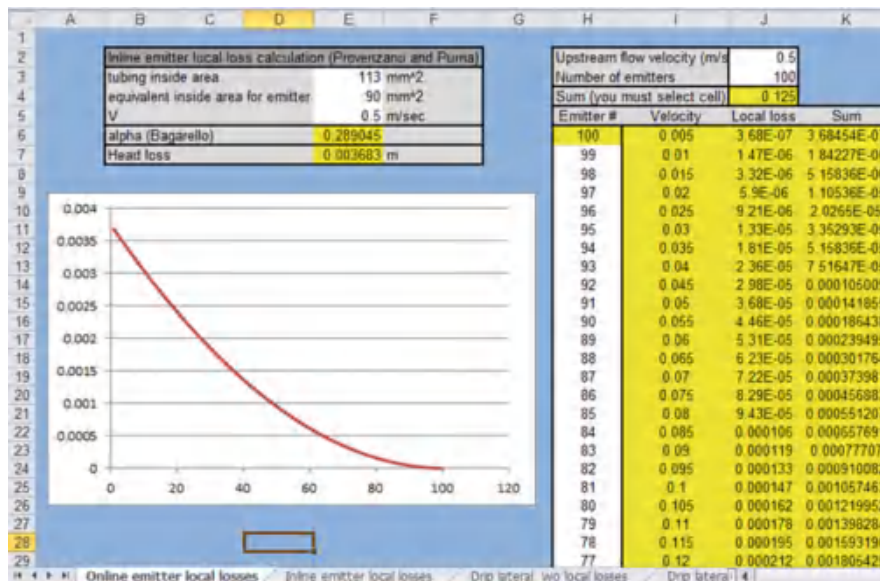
| | A | B | C | D | E | F | G | H | I | J | K |
|---|---|---|---|---|---|---|---|---|---|---|---|
| 1 | | | | | | | | | | | |
| 2 | | Inline emitter local loss calculation (Provenzano and Puma) | | | | | | Upstream flow velocity (m/s | | 0.5 | |
| 3 | | tubing inside area | | | 113 | mm^2 | | Number of emitters | | 100 | |
| 4 | | equivalent inside area for emitter | | | 90 | mm^2 | | Sum (you must select cell) | | 0.125 | |
| 5 | | V | | | 0.5 | m/sec | | Emitter # | Velocity | Local loss | Sum |
| 6 | | alpha (Bagarello) | | 0.289045 | | | | 100 | 0.005 | 3.68E-07 | 3.68454E-0 |
| 7 | | Head loss | | 0.003683 | m | | | 99 | 0.01 | 1.47E-06 | 1.84227E-0 |
| 8 | | | | | | | | 98 | 0.015 | 3.32E-06 | 5.15836E-0 |
| 9 | | | | | | | | 97 | 0.02 | 5.9E-06 | 1.10536E-0 |
| 10 | | | | | | | | 96 | 0.025 | 9.21E-06 | 2.0265E-05 |
| 11 | | | | | | | | 95 | 0.03 | 1.33E-05 | 3.35293E-0 |
| 12 | | | | | | | | 94 | 0.035 | 1.81E-05 | 5.15836E-0 |
| 13 | | | | | | | | 93 | 0.04 | 2.36E-05 | 7.51647E-0 |
| 14 | | | | | | | | 92 | 0.045 | 2.98E-05 | 0.00010500 |
| 15 | | | | | | | | 91 | 0.05 | 3.68E-05 | 0.00014185 |
| 16 | | | | | | | | 90 | 0.055 | 4.46E-05 | 0.00018643 |
| 17 | | | | | | | | 89 | 0.06 | 5.31E-05 | 0.00023949 |
| 18 | | | | | | | | 88 | 0.065 | 6.23E-05 | 0.00030176 |
| 19 | | | | | | | | 87 | 0.07 | 7.22E-05 | 0.00037398 |
| 20 | | | | | | | | 86 | 0.075 | 8.29E-05 | 0.00045688 |
| 21 | | | | | | | | 85 | 0.08 | 9.43E-05 | 0.00055120 |
| 22 | | | | | | | | 84 | 0.085 | 0.000106 | 0.00065769 |
| 23 | | | | | | | | 83 | 0.09 | 0.000119 | 0.00077707 |
| 24 | | | | | | | | 82 | 0.095 | 0.000133 | 0.00091008 |
| 25 | | | | | | | | 81 | 0.1 | 0.000147 | 0.00105746 |
| 26 | | | | | | | | 80 | 0.105 | 0.000162 | 0.00121995 |
| 27 | | | | | | | | 79 | 0.11 | 0.000178 | 0.00139828 |
| 28 | | | | | | | | 78 | 0.115 | 0.000195 | 0.00159319 |
| 29 | | | | | | | | 77 | 0.12 | 0.000212 | 0.00180642 |

0.004
0.0035
0.003
0.0025
0.002
0.0015
0.001
0.0005
0
0 20 40 60 80 100 120

Online emitter local losses | Inline emitter local losses | Drip lateral wo local losses | Drip latera